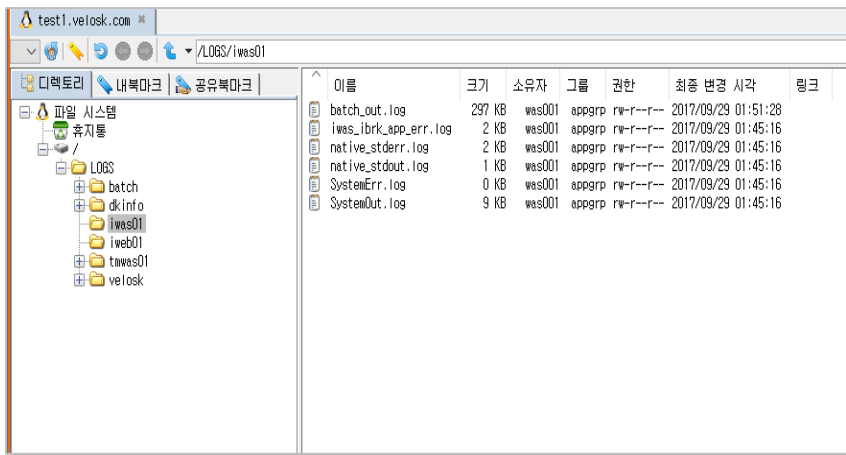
test1.velosk.com ×

/LOGS/iwas01

디렉토리 | 내북마크 | 공유북마크

파일 시스템
휴지통
/
LOGS
batch
dkinfo
iwas01
iweb01
tmwas01
velosk

| 이름 | 크기 | 소유자 | 그룹 | 권한 | 최종 변경 시각 | 링크 |
|---|---|---|---|---|---|---|
| batch_out.log | 297 KB | was001 | appgrp | rw-r--r-- | 2017/09/29 01:51:28 | |
| iwas_ibrk_app_err.log | 2 KB | was001 | appgrp | rw-r--r-- | 2017/09/29 01:45:16 | |
| native_stderr.log | 2 KB | was001 | appgrp | rw-r--r-- | 2017/09/29 01:45:16 | |
| native_stdout.log | 1 KB | was001 | appgrp | rw-r--r-- | 2017/09/29 01:45:16 | |
| SystemErr.log | 0 KB | was001 | appgrp | rw-r--r-- | 2017/09/29 01:45:16 | |
| SystemOut.log | 9 KB | was001 | appgrp | rw-r--r-- | 2017/09/29 01:45:16 | |